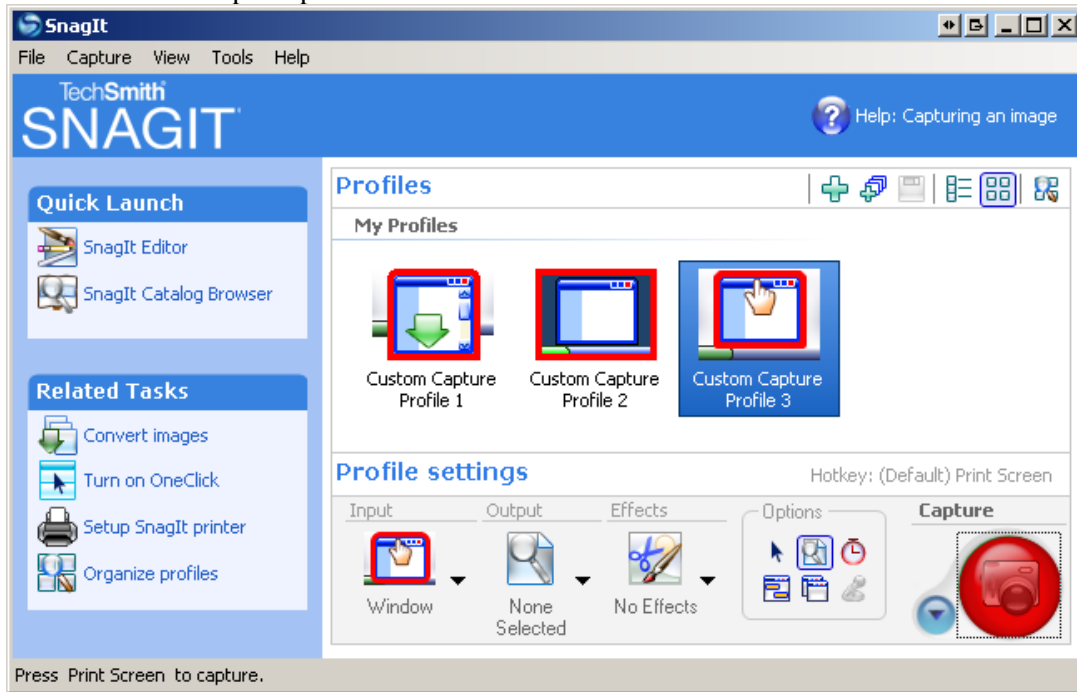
SnagIt

File Capture View Tools Help

TechSmith SNAGIT

Help: Capturing an image

Quick Launch

SnagIt Editor

SnagIt Catalog Browser

Related Tasks

Convert images

Turn on OneClick

Setup SnagIt printer

Organize profiles

Profiles

My Profiles

Custom Capture Profile 1

Custom Capture Profile 2

Custom Capture Profile 3

Profile settings

Hotkey: (Default) Print Screen

Input

Window

Output

None Selected

Effects

No Effects

Options

Capture

Press Print Screen to capture.